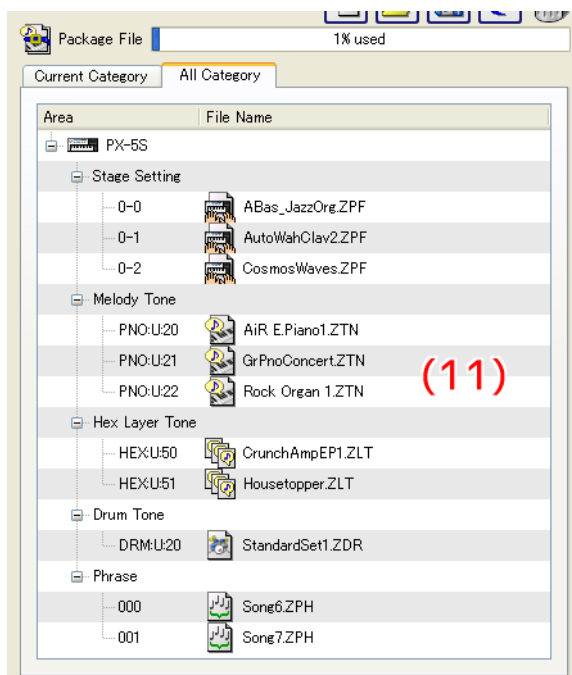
Package File
1% used

Current Category
All Category

| Area | File Name |
|---|---|
| PX-5S | |
| Stage Setting | |
| 0-0 | ABas_JazzOrg.ZPF |
| 0-1 | AutoWahClav2.ZPF |
| 0-2 | CosmosWaves.ZPF |
| Melody Tone | |
| PNO:U:20 | AiR E.Piano1.ZTN |
| PNO:U:21 | GrPnoConcert.ZTN |
| PNO:U:22 | Rock Organ 1.ZTN |
| Hex Layer Tone | |
| HEX:U:50 | CrunchAmpEP1.ZLT |
| HEX:U:51 | Housetopper.ZLT |
| Drum Tone | |
| DRM:U:20 | StandardSet1.ZDR |
| Phrase | |
| 000 | Song6.ZPH |
| 001 | Song7.ZPH |

(11)